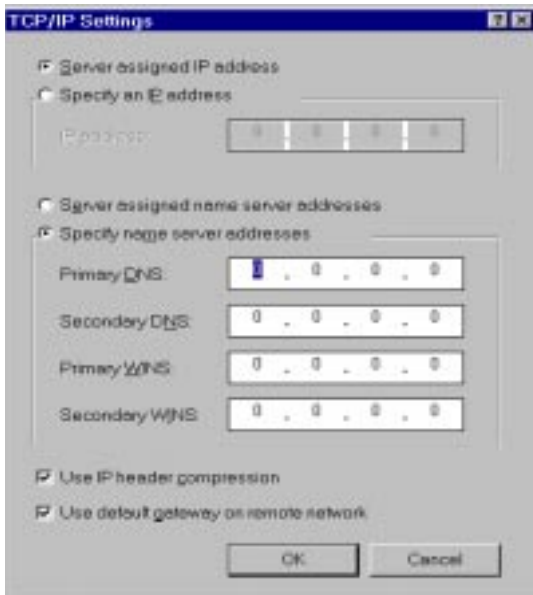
TCP/IP Settings

Server assigned IP address

Specify an IP address

IP address: 0 . 0 . 0 . 0

Server assigned name server addresses

Specify name server addresses

Primary DNS: 0 . 0 . 0 . 0

Secondary DNS: 0 . 0 . 0 . 0

Primary WINS: 0 . 0 . 0 . 0

Secondary WINS: 0 . 0 . 0 . 0

Use IP header compression

Use default gateway on remote network

OK Cancel